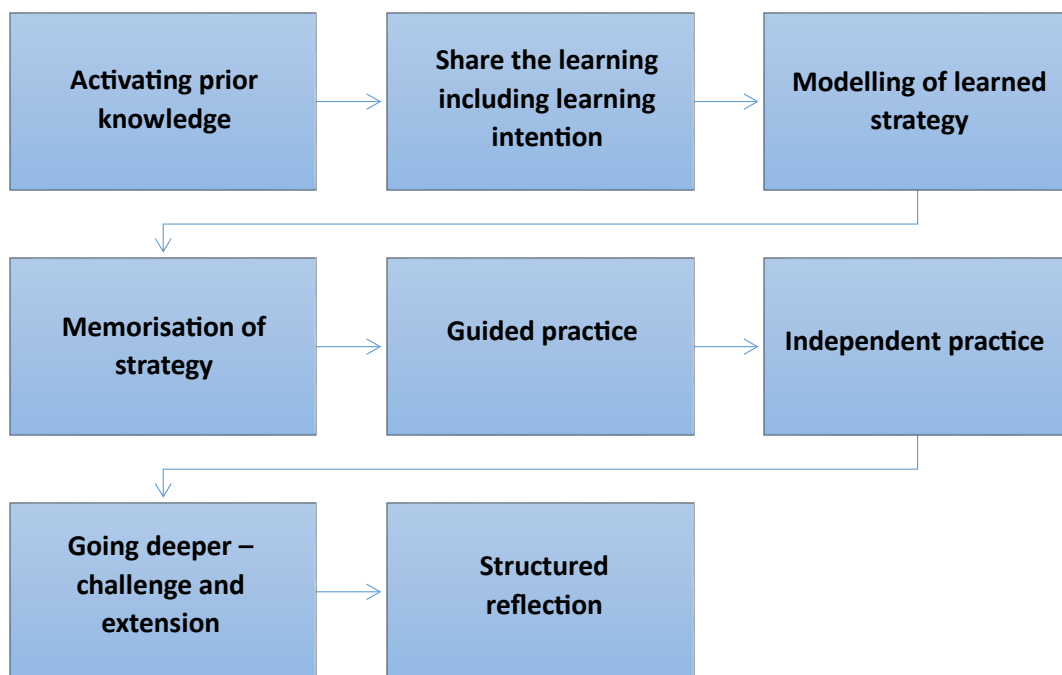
Activating prior knowledge

Share the learning including learning intention

Modelling of learned strategy

Memorisation of strategy

Guided practice

Independent practice

Going deeper – challenge and extension

Structured reflection